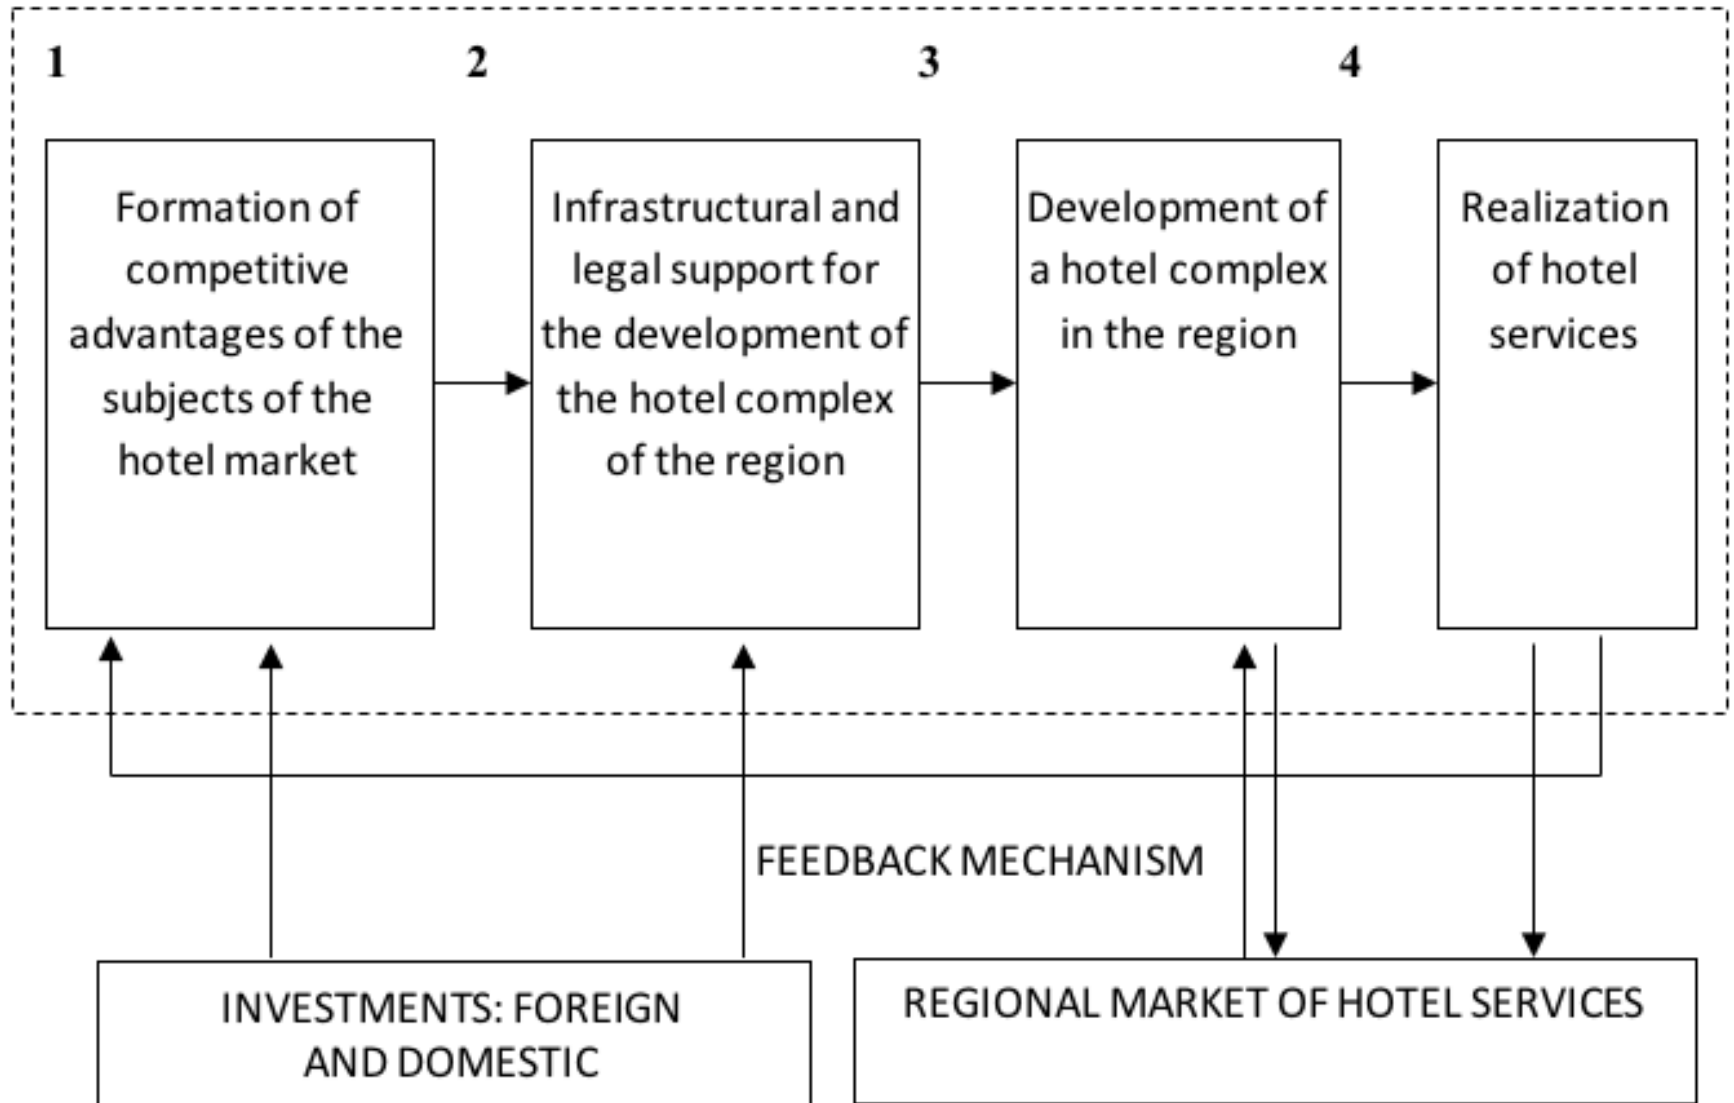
1

Formation of competitive advantages of the subjects of the hotel market

2

Infrastructural and legal support for the development of the hotel complex of the region

3

Development of a hotel complex in the region

4

Realization of hotel services

FEEDBACK MECHANISM

INVESTMENTS: FOREIGN AND DOMESTIC

REGIONAL MARKET OF HOTEL SERVICES